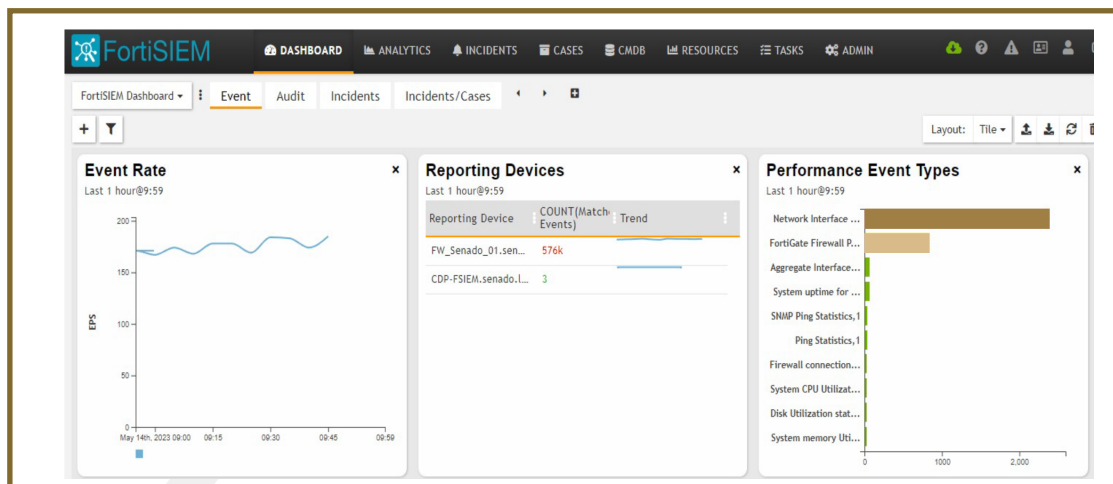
FortiSIEM DASHBOARD ANALYTICS INCIDENTS CASES CMDB RESOURCES TASKS ADMIN

FortiSIEM Dashboard Event Audit Incidents Incidents/Cases

Layout: Tile

Event Rate
Last 1 hour@9:59

200
150
100
50
0
EPS
May 14th, 2023 09:00 09:15 09:30 09:45 09:59

Reporting Devices
Last 1 hour@9:59

| Reporting Device | COUNT(Matched Events) | Trend |
|---|---|---|
| FW_Senado_01.sen... | 576k | |
| CDP-FSIEM.senado.l... | 3 | |

Performance Event Types
Last 1 hour@9:59

Network Interface ...
FortiGate Firewall P...
Aggregate Interface...
System uptime for ...
SNMP Ping Statistics,1
Ping Statistics,1
Firewall connection...
System CPU Utilizat...
Disk Utilization stat...
System memory Uti...

0 1000 2,000